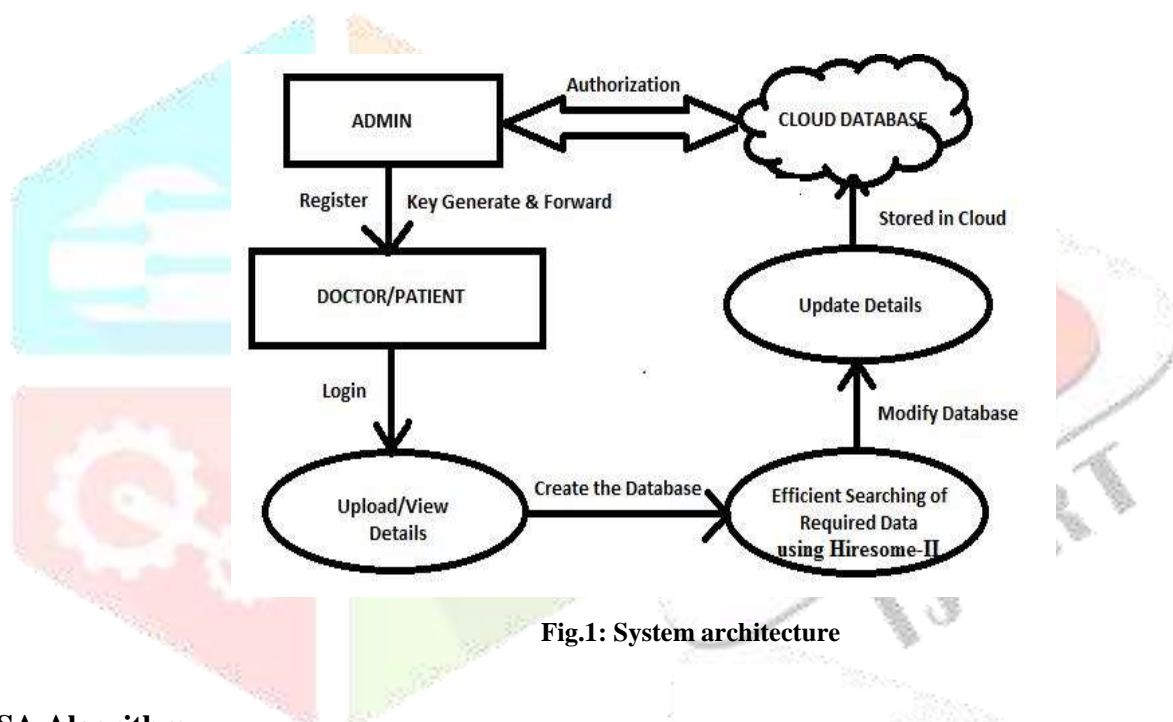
Authorization

ADMIN

CLOUD DATABASE

Register

Key Generate & Forward

Stored in Cloud

DOCTOR/PATIENT

Update Details

Login

Modify Database

Upload/View Details

Create the Database

Efficient Searching of Required Data using Hiresome-II

Fig.1: System architecture

SA Algorithm